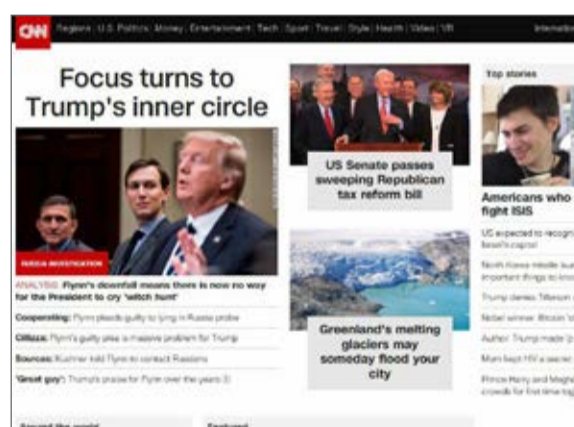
CNN Regions | U.S. Politics | Money | Entertainment | Tech | Sport | Travel | Style | Health | Video | VR International

Focus turns to Trump's inner circle

RUSSIA INVESTIGATION

ANALYSIS: Flynn's downfall means there is now no way for the President to cry 'witch hunt'

Cooperating: Flynn pleads guilty to lying in Russia probe

Cillizza: Flynn's guilty plea a massive problem for Trump

Sources: Kushner told Flynn to contact Russians

'Great guy': Trump's praise for Flynn over the years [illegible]

US Senate passes sweeping Republican tax reform bill

Greenland's melting glaciers may someday flood your city

Top stories

Americans who fight ISIS

US expected to recogni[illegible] Israel's capital

North Korea missile lau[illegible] important things to kno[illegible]

Trump denies Tillerson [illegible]

Nobel winner: Bitcoin 'o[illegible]

Author: Trump made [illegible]

Man kept HIV a secret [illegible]

Prince Harry and Meghan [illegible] crowds for first time tog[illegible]

Around the world

Featured